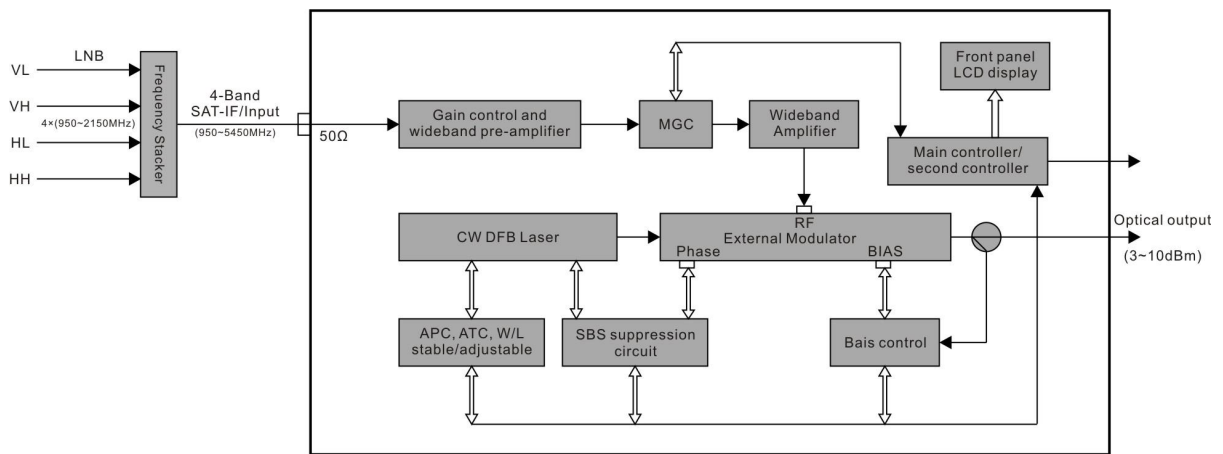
VL
LNB
VH
4×(950~2150MHz)
HL
HH
Frequency Stacker
4-Band
SAT-IF/Input
(950~5450MHz)
50Ω
Gain control and wideband pre-amplifier
MGC
Wideband Amplifier
Front panel LCD display
Main controller/ second controller
CW DFB Laser
RF
External Modulator
Phase
BIAS
Optical output
(3~10dBm)
APC, ATC, W/L stable/adjustable
SBS suppression circuit
Bais control